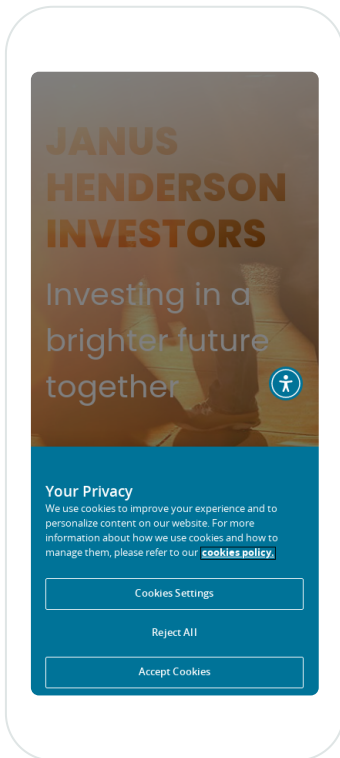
JANUS HENDERSON INVESTORS

Investing in a brighter future together

Your Privacy

We use cookies to improve your experience and to personalize content on our website. For more information about how we use cookies and how to manage them, please refer to our cookies policy.

Cookies Settings

Reject All

Accept Cookies